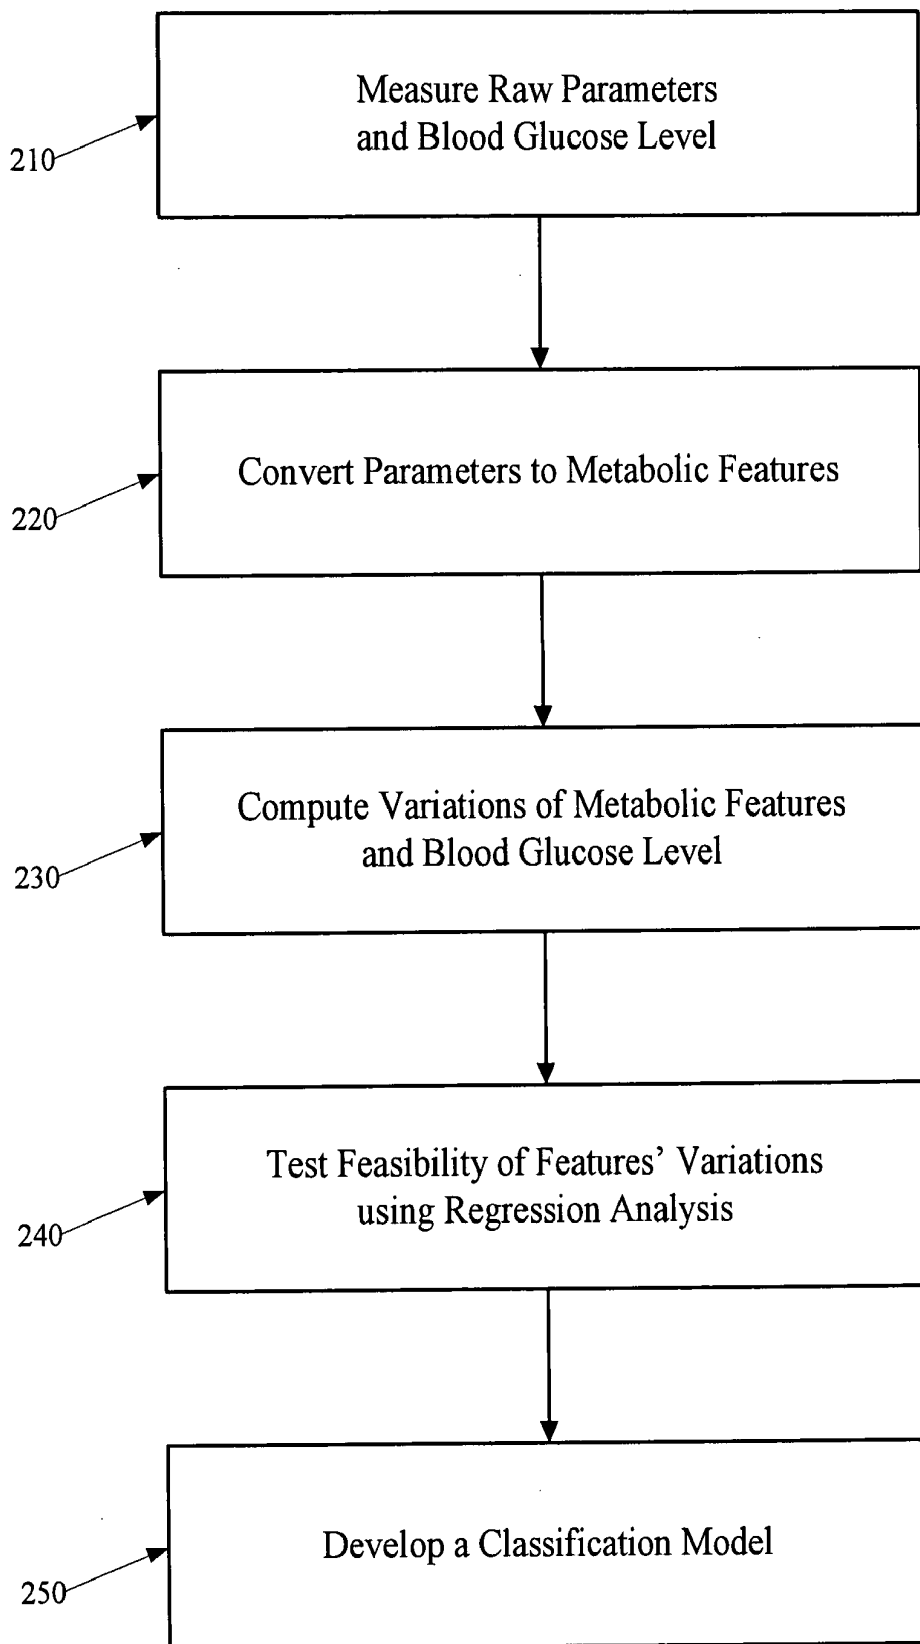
210
Measure Raw Parameters and Blood Glucose Level

220
Convert Parameters to Metabolic Features

230
Compute Variations of Metabolic Features and Blood Glucose Level

240
Test Feasibility of Features' Variations using Regression Analysis

250
Develop a Classification Model